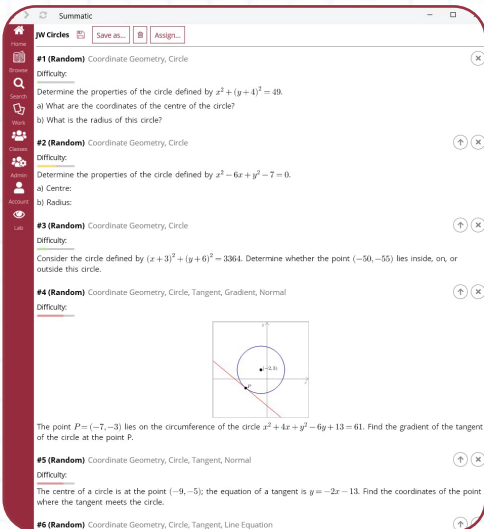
Summatic

Home
Browse
Search
Work
Classes
Admin
Account
Lab

JW Circles Save as... Assign...

#1 (Random) Coordinate Geometry, Circle
Difficulty:
Determine the properties of the circle defined by $x^2 + (y+4)^2 = 49$.
a) What are the coordinates of the centre of the circle?
b) What is the radius of this circle?

#2 (Random) Coordinate Geometry, Circle
Difficulty:
Determine the properties of the circle defined by $x^2 - 6x + y^2 - 7 = 0$.
a) Centre:
b) Radius:

#3 (Random) Coordinate Geometry, Circle
Difficulty:
Consider the circle defined by $(x+3)^2 + (y+6)^2 = 3364$. Determine whether the point $(-50, -55)$ lies inside, on, or outside this circle.

#4 (Random) Coordinate Geometry, Circle, Tangent, Gradient, Normal
Difficulty:
y
(-2,3)
P
x
The point $P = (-7, -3)$ lies on the circumference of the circle $x^2 + 4x + y^2 - 6y + 13 = 61$. Find the gradient of the tangent of the circle at the point P.

#5 (Random) Coordinate Geometry, Circle, Tangent, Normal
Difficulty:
The centre of a circle is at the point $(-9, -5)$; the equation of a tangent is $y = -2x - 13$. Find the coordinates of the point where the tangent meets the circle.

#6 (Random) Coordinate Geometry, Circle, Tangent, Line Equation